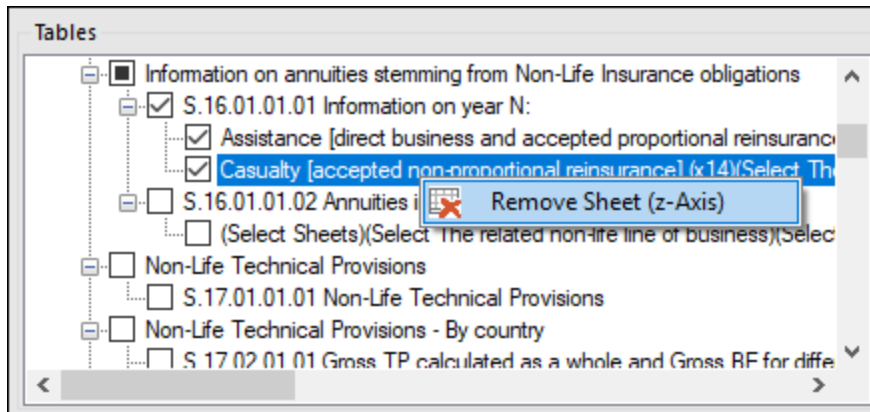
Tables

Information on annuities stemming from Non-Life Insurance obligations

S.16.01.01.01 Information on year N:

Assistance [direct business and accepted proportional reinsuranc

Casualty [accepted non-proportional reinsurance] (x14)(Select The

S.16.01.01.02 Annuities i

Remove Sheet (z-Axis)

(Select Sheets)(Select The related non-life line of business)(Selec

Non-Life Technical Provisions

S.17.01.01.01 Non-Life Technical Provisions

Non-Life Technical Provisions - By country

S.17.02.01.01 Gross TP calculated as a whole and Gross BE for diffe